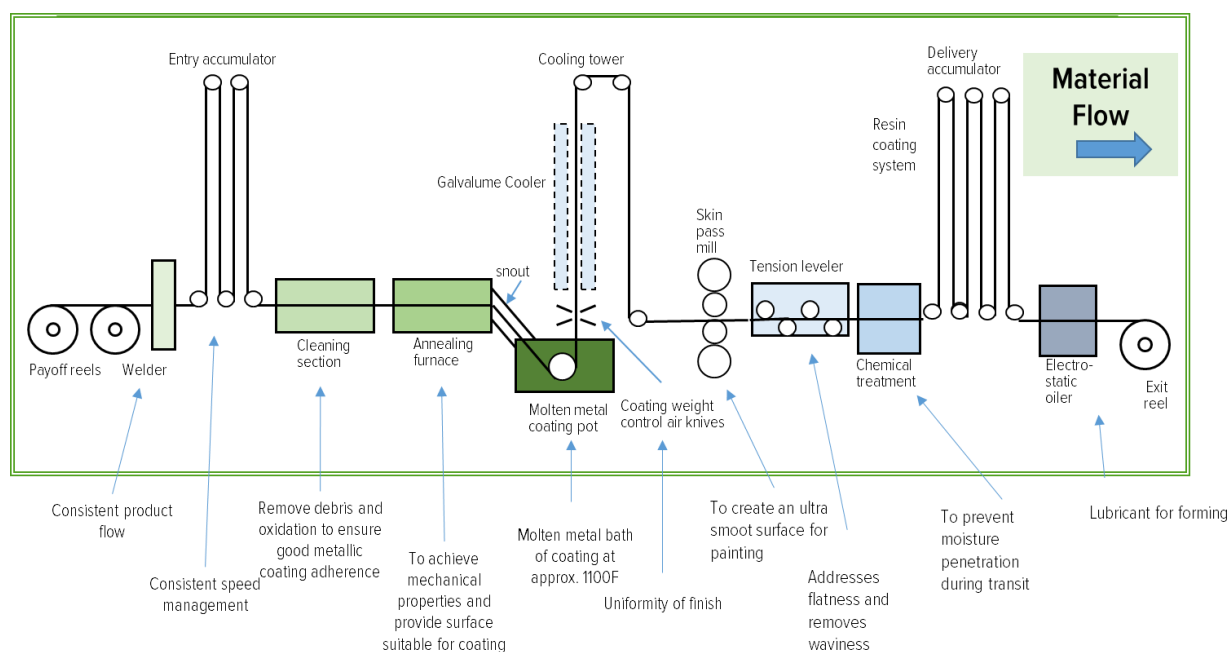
Entry accumulator

Cooling tower

Delivery accumulator

Material Flow

Resin coating system

Galvalume Cooler

Skin pass mill

Tension leveler

snout

Payoff reels

Welder

Cleaning section

Annealing furnace

Molten metal coating pot

Coating weight control air knives

Chemical treatment

Electro-static oiler

Exit reel

Consistent product flow

Consistent speed management

Remove debris and oxidation to ensure good metallic coating adherence

To achieve mechanical properties and provide surface suitable for coating

Molten metal bath of coating at approx. 1100F

Uniformity of finish

To create an ultra smoot surface for painting

Addresses flatness and removes waviness

To prevent moisture penetration during transit

Lubricant for forming